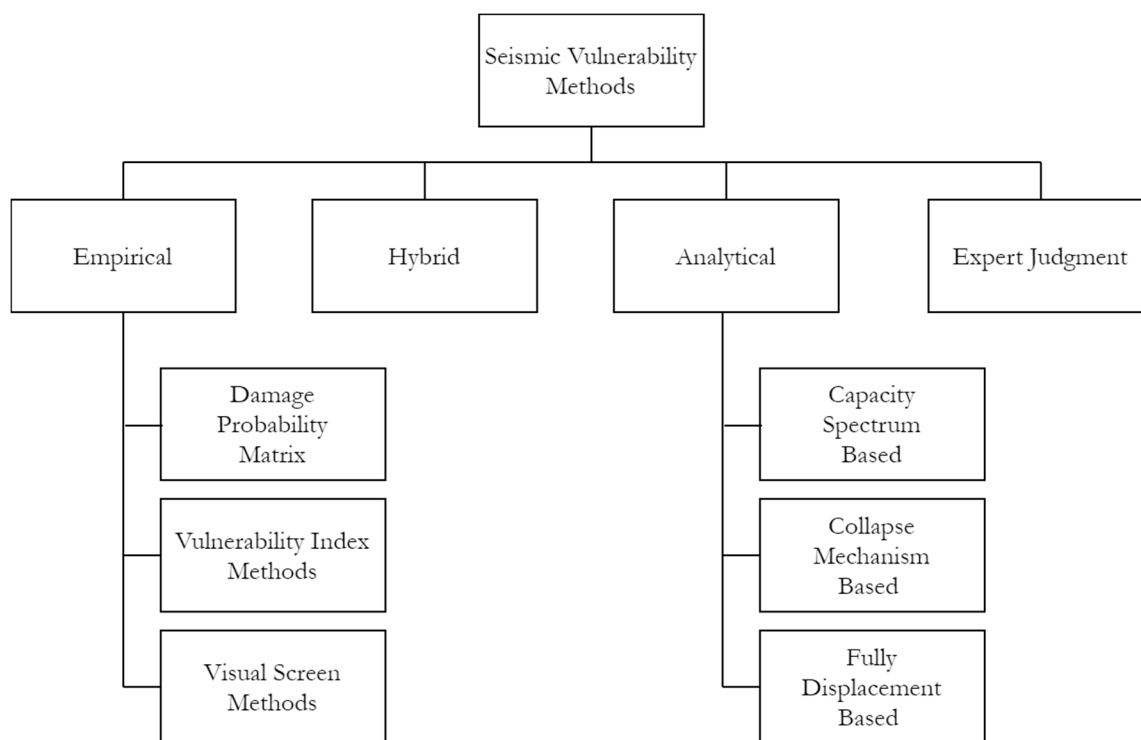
Seismic Vulnerability Methods

Empirical

Hybrid

Analytical

Expert Judgment

Damage Probability Matrix

Vulnerability Index Methods

Visual Screen Methods

Capacity Spectrum Based

Collapse Mechanism Based

Fully Displacement Based